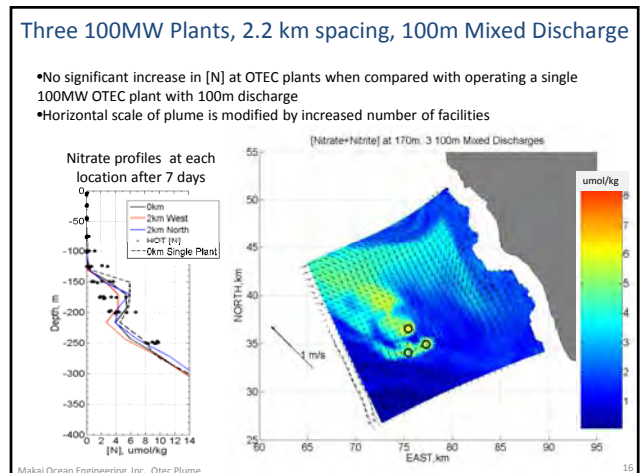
Three 100MW Plants, 2.2 km spacing, 100m Mixed Discharge

•No significant increase in [N] at OTEC plants when compared with operating a single 100MW OTEC plant with 100m discharge
•Horizontal scale of plume is modified by increased number of facilities

Nitrate profiles at each location after 7 days

0km
2km West
2km North
HOT [N]
0km Single Plant

0
-50
-100
-150
-200
-250
-300
-350
-400
Depth, m
0 2 4 6 8 10 12 14
[N], umol/kg

[Nitrate+Nitrite] at 170m, 3 100m Mixed Discharges

55
50
45
40
35
30
25
NORTH, km
60 65 70 75 80 85 90 95
EAST, km
1 m/s

umol/kg
8
7
6
5
4
3
2
1

Makai Ocean Engineering, Inc. Otec Plume

16